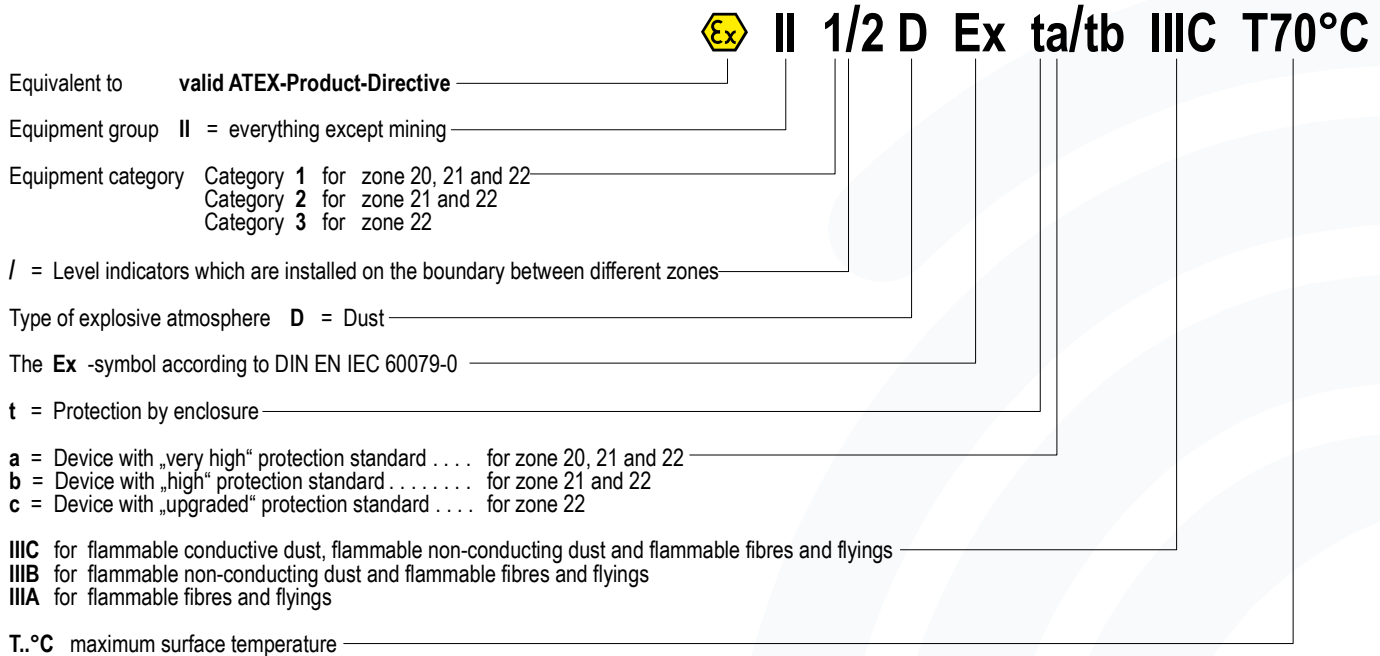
Ex II 1/2 D Ex ta/tb IIIC T70°C

Equivalent to valid ATEX-Product-Directive

Equipment group II = everything except mining

Equipment category Category 1 for zone 20, 21 and 22
Category 2 for zone 21 and 22
Category 3 for zone 22

/ = Level indicators which are installed on the boundary between different zones

Type of explosive atmosphere D = Dust

The Ex -symbol according to DIN EN IEC 60079-0

t = Protection by enclosure

a = Device with „very high“ protection standard . . . . for zone 20, 21 and 22
b = Device with „high“ protection standard . . . . . . . . for zone 21 and 22
c = Device with „upgraded“ protection standard . . . . for zone 22

IIIC for flammable conductive dust, flammable non-conducting dust and flammable fibres and flyings
IIIB for flammable non-conducting dust and flammable fibres and flyings
IIIA for flammable fibres and flyings

T..°C maximum surface temperature